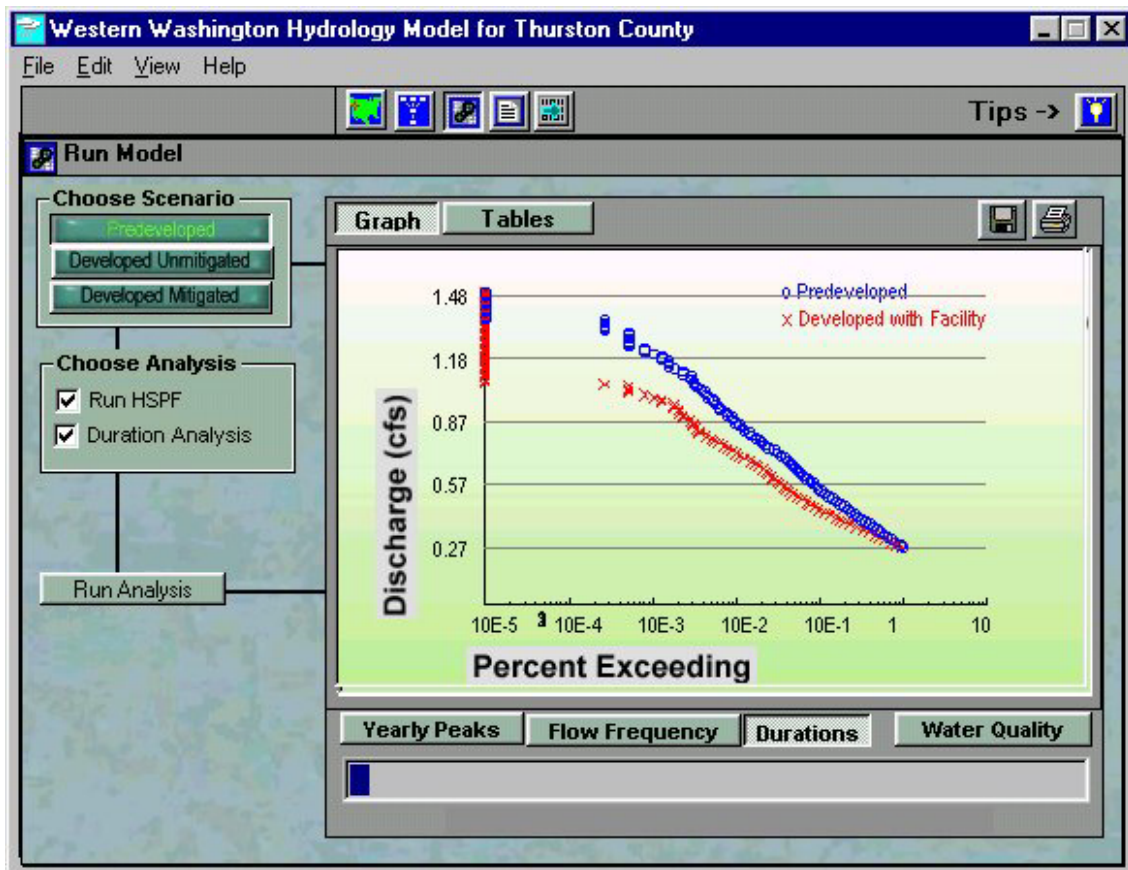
Western Washington Hydrology Model for Thurston County

File Edit View Help

Tips ->

Run Model

Choose Scenario

Predeveloped

Developed Unmitigated

Developed Mitigated

Choose Analysis

Run HSPF

Duration Analysis

Run Analysis

Graph Tables

o Predeveloped
x Developed with Facility

1.48
1.18
0.87
0.57
0.27

Discharge (cfs)

10E-5 10E-4 10E-3 10E-2 10E-1 1 10

Percent Exceeding

Yearly Peaks Flow Frequency Durations Water Quality